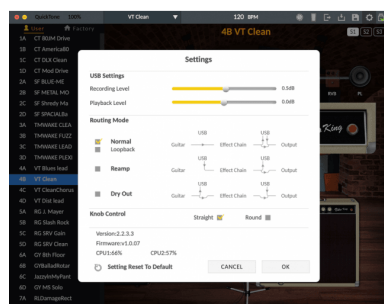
QuickTune 100% VT Clean 120 BPM

User Factory

1A CT BGM Drive
1B CT AmericaBl
1C CT DLX Clean
1D CT Mod Drive
2A SF BLUE-ME
2B SF METAL MO
2C SF Shredy Ma
2D SF SPACIALBa
3A TMWAKE CLEA
3B TMWAKE FUZZ
3C TMWAKE LEAD
3D TMWAKE PLEXI
4A VT Blues lead
4B VT Clean
4C VT CleanChorus
4D VT Dist lead
5A RG J. Mayer
5B RG Slash Rock
5C RG SRV Gain
5D RG SRV Clean
6A GY 8th Floor
6B GYBallad
6C JazzyVibe
6D GY MS Solo
7A RLDamageRiot

4B VT Clean

Settings

USB Settings
Recording Level 0.0dB
Playback Level 0.0dB

Routing Mode
Normal
Loopback
Guitar USB Effect Chain USB Output
Reamp
Guitar USB Effect Chain USB Output
Dry Out
Guitar USB Effect Chain USB Output

Knob Control Straight Round

Version:2.2.3.3
Firmware:v1.0.07
CPU1:66% CPU2:57%

Setting Reset To Default CANCEL OK

King